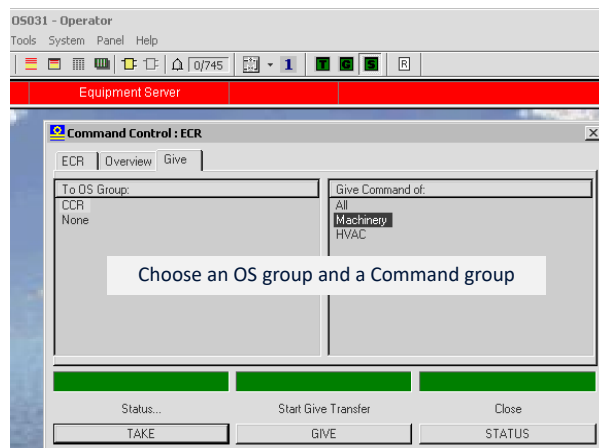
OS031 - Operator
Tools System Panel Help

0/745 1 T G S R

Equipment Server

Command Control : ECR

ECR Overview Give

To OS Group:
CCR
None

Give Command of:
All
Machinery
HVAC

Choose an OS group and a Command group

Status...
Start Give Transfer
Close

TAKE
GIVE
STATUS